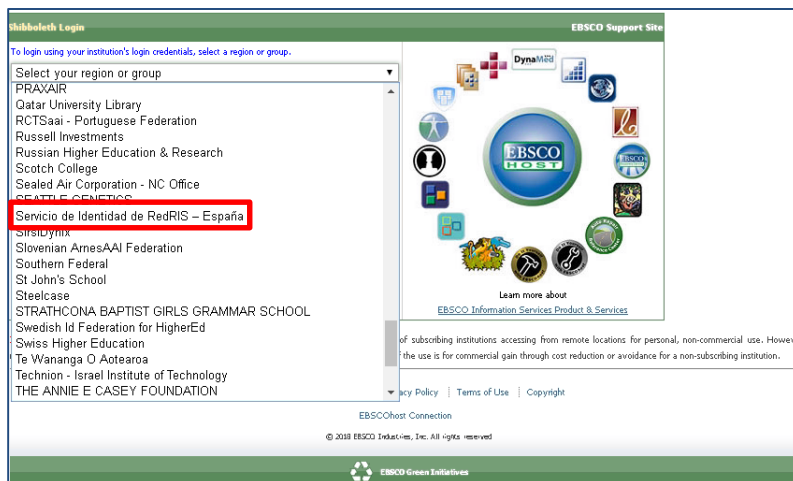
Shibboleth Login

EBSCO Support Site

To login using your institution's login credentials, select a region or group.

Select your region or group

PRAXAIR
Qatar University Library
RCTSaai - Portuguese Federation
Russell Investments
Russian Higher Education & Research
Scotch College
Sealed Air Corporation - NC Office
SEATTLE GENETICS
Servicio de Identidad de RedRIS – España
SirsiDynix
Slovenian ArnesAAI Federation
Southern Federal
St John's School
Steelcase
STRATHCONA BAPTIST GIRLS GRAMMAR SCHOOL
Swedish Id Federation for HigherEd
Swiss Higher Education
Te Wananga O Aotearoa
Technion - Israel Institute of Technology
THE ANNIE E CASEY FOUNDATION

DynaMed

EBSCO HOST

Learn more about
EBSCO Information Services Product & Services

of subscribing institutions accessing from remote locations for personal, non-commercial use. Howev
f the use is for commercial gain through cost reduction or avoidance for a non-subscribing institution.

acy Policy | Terms of Use | Copyright

EBSCOhost Connection

© 2018 EBSCO Industries, Inc. All rights reserved

EBSCO Green Initiatives